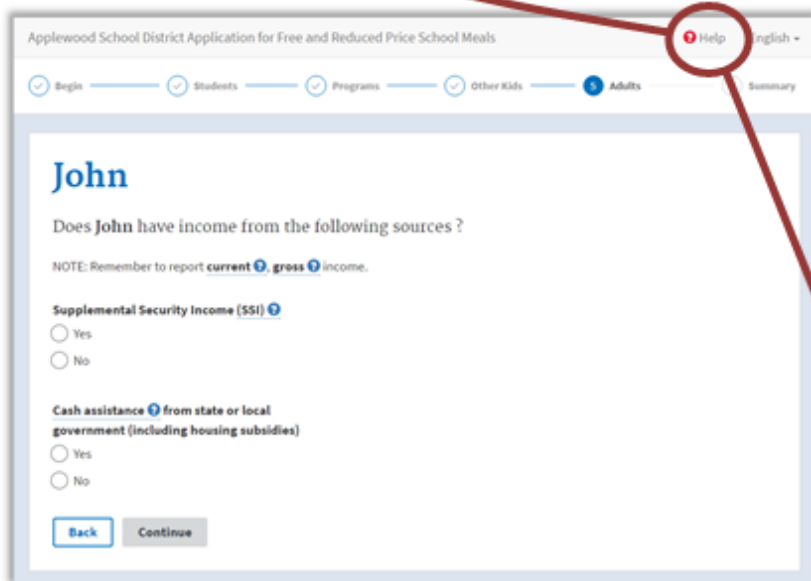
Applewood School District Application for Free and Reduced Price School Meals

Help English

Begin Students Programs Other Kids 5 Adults Summary

John

Does John have income from the following sources ?

NOTE: Remember to report current, gross income.

Supplemental Security Income (SSI)

Yes

No

Cash assistance from state or local government (including housing subsidies)

Yes

No

Back Continue